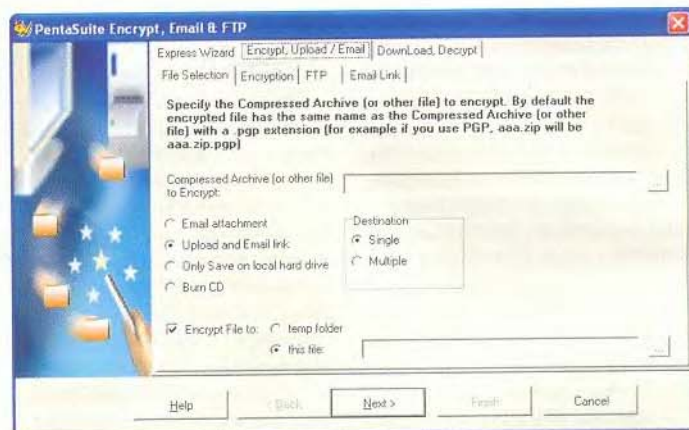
PentaSuite Encrypt, Email & FTP

Express Wizard | Encrypt, Upload / Email | DownLoad, Decrypt

File Selection | Encryption | FTP | Email Link

Specify the Compressed Archive (or other file) to encrypt. By default the encrypted file has the same name as the Compressed Archive (or other file) with a .pgp extension (for example if you use PGP, aaa.zip will be aaa.zip.pgp)

Compressed Archive (or other file) to Encrypt:

...

Email attachment

Upload and Email link

Only Save on local hard drive

Burn CD

Destination

Single

Multiple

Encrypt File to: temp folder

this file:

...

Help

< Back

Next >

Finish

Cancel